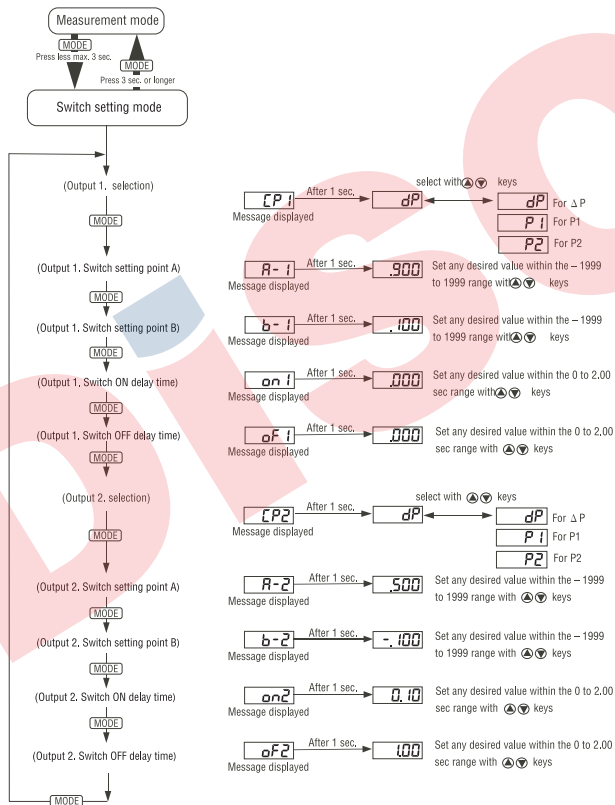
Measurement mode

MODE
Press less max. 3 sec.

MODE
Press 3 sec. or longer

Switch setting mode

(Output 1. selection)

CP1 After 1 sec. dP
Message displayed

select with keys

dP For ΔP
P1 For P1
P2 For P2

MODE

(Output 1. Switch setting point A)

A-1 After 1 sec. .900 Set any desired value within the – 1999 to 1999 range with keys
Message displayed

MODE

(Output 1. Switch setting point B)

b-1 After 1 sec. .100 Set any desired value within the – 1999 to 1999 range with keys
Message displayed

MODE

(Output 1. Switch ON delay time)

on1 After 1 sec. .000 Set any desired value within the 0 to 2.00 sec range with keys
Message displayed

MODE

(Output 1. Switch OFF delay time)

oF1 After 1 sec. .000 Set any desired value within the 0 to 2.00 sec range with keys
Message displayed

MODE

(Output 2. selection)

CP2 After 1 sec. dP
Message displayed

select with keys

dP For ΔP
P1 For P1
P2 For P2

MODE

(Output 2. Switch setting point A)

A-2 After 1 sec. .500 Set any desired value within the – 1999 to 1999 range with keys
Message displayed

MODE

(Output 2. Switch setting point B)

b-2 After 1 sec. -.100 Set any desired value within the – 1999 to 1999 range with keys
Message displayed

MODE

(Output 2. Switch ON delay time)

on2 After 1 sec. 0.10 Set any desired value within the 0 to 2.00 sec range with keys
Message displayed

MODE

(Output 2. Switch OFF delay time)

oF2 After 1 sec. 1.00 Set any desired value within the 0 to 2.00 sec range with keys
Message displayed

MODE